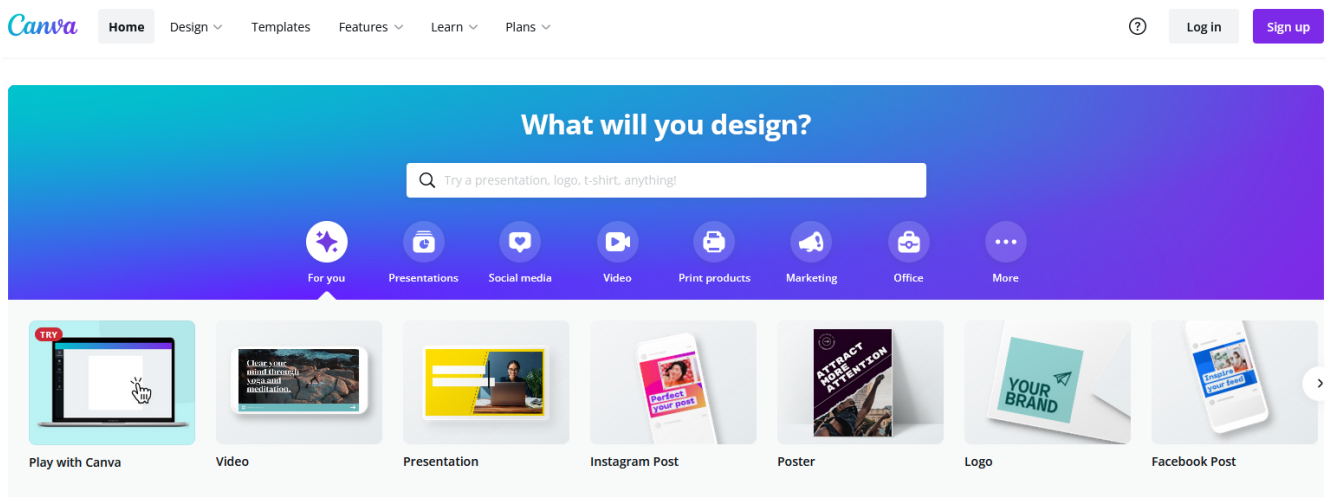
Canva Home Design Templates Features Learn Plans

? Log in Sign up

What will you design?

Try a presentation, logo, t-shirt, anything!

For you Presentations Social media Video Print products Marketing Office More

TRY

Play with Canva

Clear your mind through yoga and meditation.

Video

Presentation

Perfect your post

Instagram Post

ATTRACT MORE ATTENTION

Poster

YOUR BRAND

Logo

Inspire your feed

Facebook Post